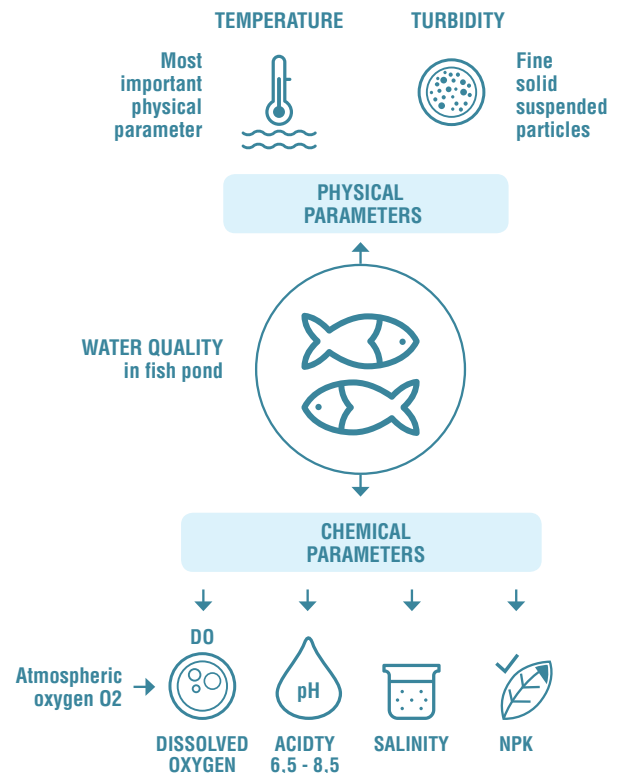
TEMPERATURE

TURBIDITY

Most important physical parameter

Fine solid suspended particles

PHYSICAL PARAMETERS

WATER QUALITY in fish pond

CHEMICAL PARAMETERS

DO

Atmospheric oxygen O2

pH

DISSOLVED OXYGEN

ACIDTY 6,5 - 8,5

SALINITY

NPK